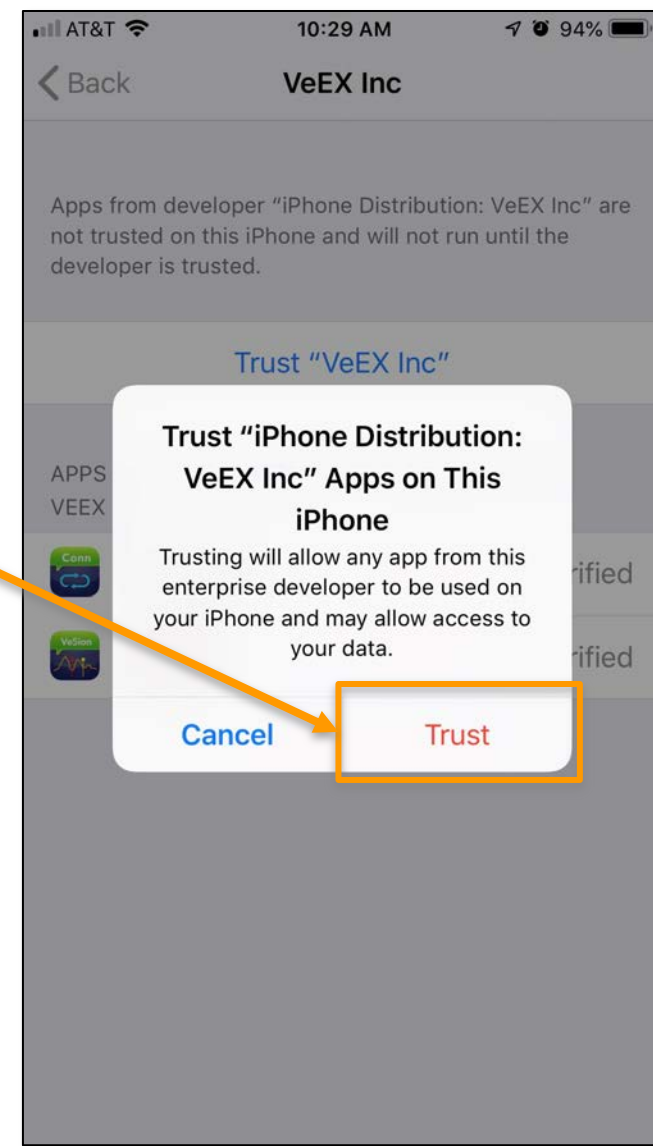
AT&T 10:29 AM 94%

Back VeEX Inc

Apps from developer "iPhone Distribution: VeEX Inc" are not trusted on this iPhone and will not run until the developer is trusted.

Trust "VeEX Inc"

APPS
VEEX

Conn

VeSion

rified

rified

Trust "iPhone Distribution: VeEX Inc" Apps on This iPhone

Trusting will allow any app from this enterprise developer to be used on your iPhone and may allow access to your data.

Cancel Trust